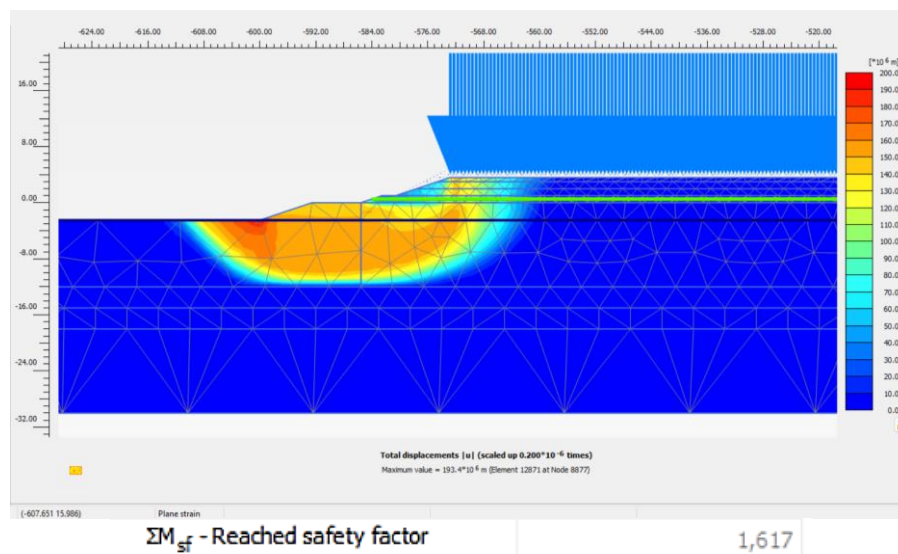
-624.00 -616.00 -608.00 -600.00 -592.00 -584.00 -576.00 -568.00 -560.00 -552.00 -544.00 -536.00 -528.00 -520.00

16.00
8.00
0.00
-8.00
-16.00
-24.00
-32.00

[$*10^{6}$ m]
200.0
190.0
180.0
170.0
160.0
150.0
140.0
130.0
120.0
110.0
100.0
90.0
80.0
70.0
60.0
50.0
40.0
30.0
20.0
10.0
0.0

Total displacements |u| (scaled up $0.200*10^{-6}$ times)
Maximum value = $193.4*10^{6}$ m (Element 12871 at Node 8877)

(-607.651 15.986) Plane strain

$\Sigma M_{sf}$ - Reached safety factor 1,617